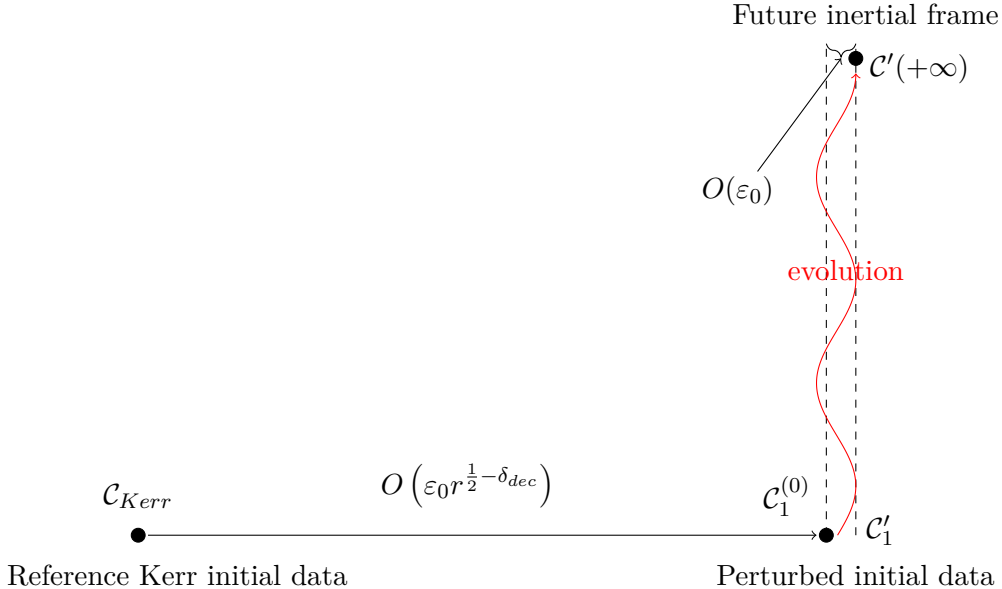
Future inertial frame

$\mathcal{C}'(+\infty)$

$O(\varepsilon_0)$

evolution

$\mathcal{C}_{Kerr}$

$O\left(\varepsilon_0 r^{\frac{1}{2}-\delta_{dec}}\right)$

$\mathcal{C}_1^{(0)}$

$\mathcal{C}_1'$

Reference Kerr initial data

Perturbed initial data